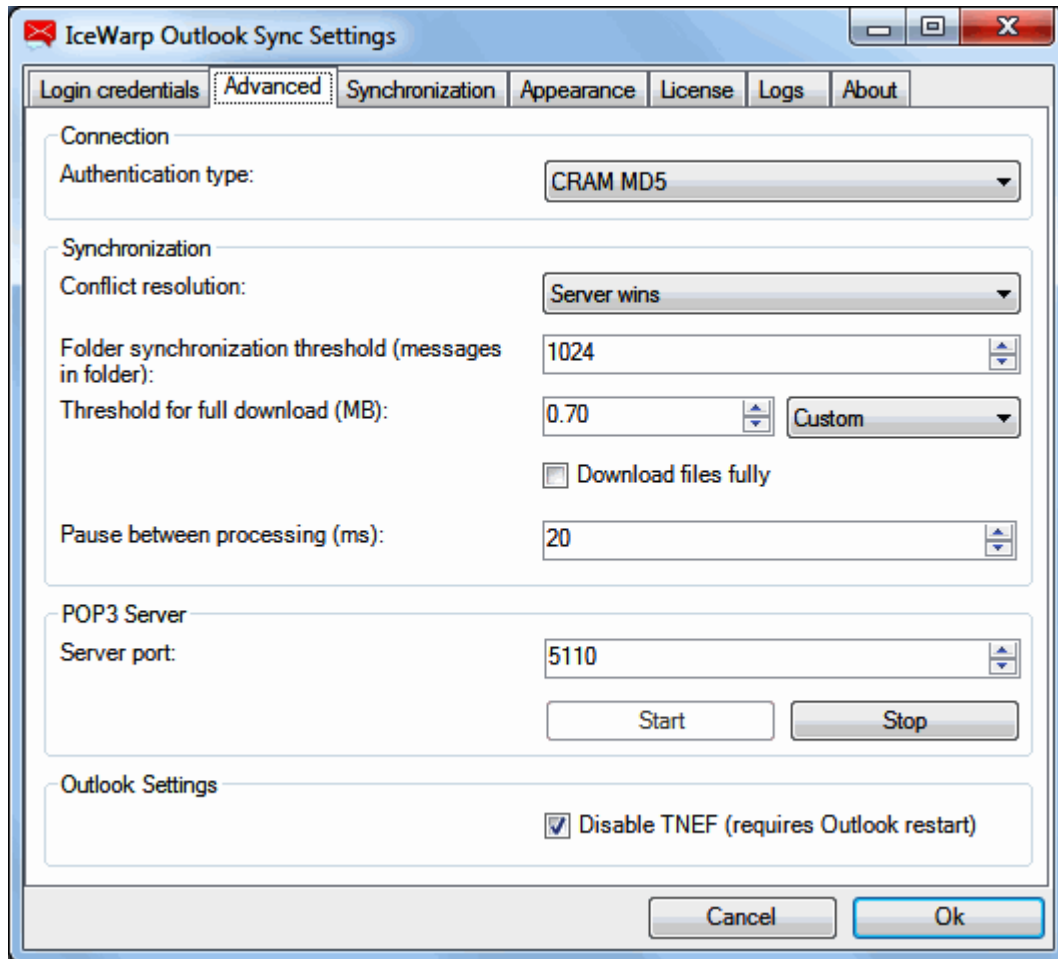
IceWarp Outlook Sync Settings

Login credentials
Advanced
Synchronization
Appearance
License
Logs
About

Connection

Authentication type:
CRAM MD5

Synchronization

Conflict resolution:
Server wins

Folder synchronization threshold (messages in folder):
1024

Threshold for full download (MB):
0.70
Custom

Download files fully

Pause between processing (ms):
20

POP3 Server

Server port:
5110

Start
Stop

Outlook Settings

Disable TNEF (requires Outlook restart)

Cancel
Ok